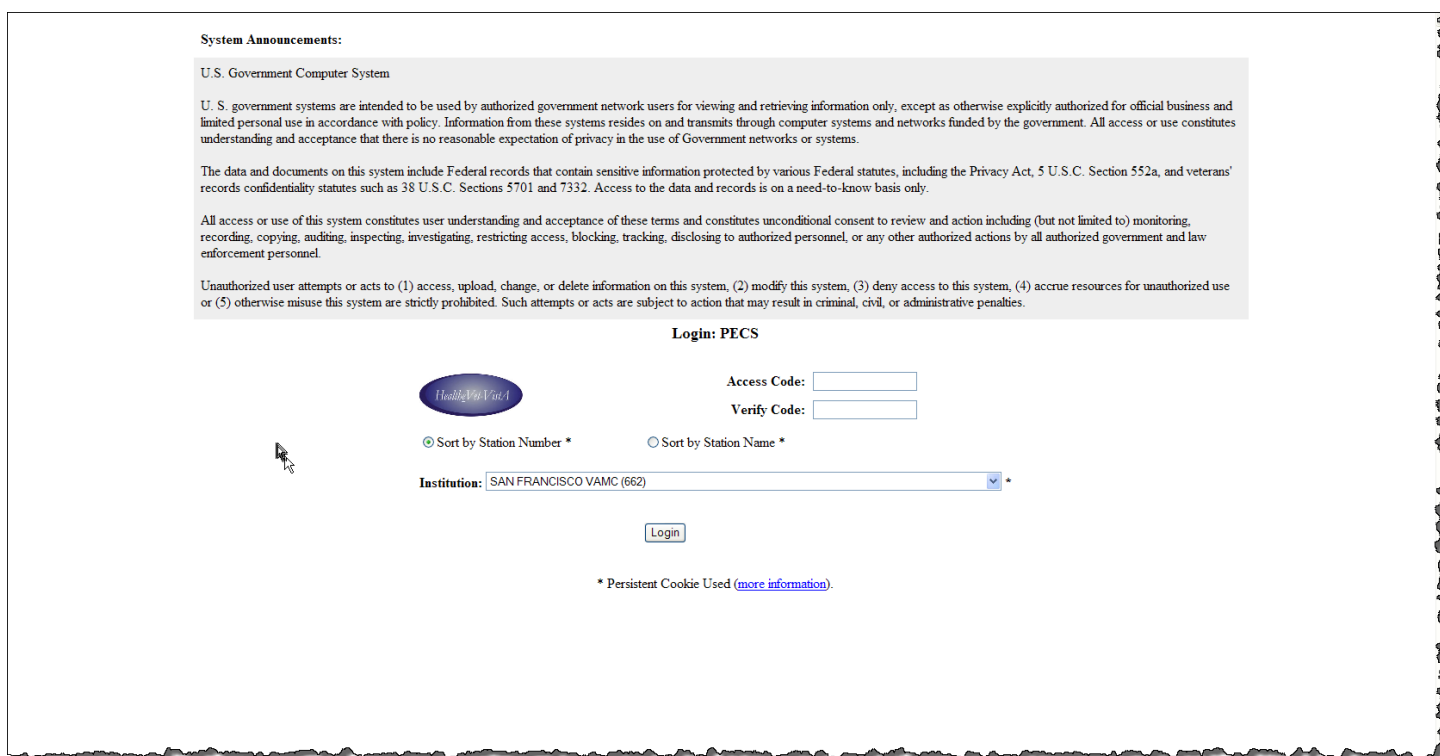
System Announcements:

U.S. Government Computer System

U. S. government systems are intended to be used by authorized government network users for viewing and retrieving information only, except as otherwise explicitly authorized for official business and limited personal use in accordance with policy. Information from these systems resides on and transmits through computer systems and networks funded by the government. All access or use constitutes understanding and acceptance that there is no reasonable expectation of privacy in the use of Government networks or systems.

The data and documents on this system include Federal records that contain sensitive information protected by various Federal statutes, including the Privacy Act, 5 U.S.C. Section 552a, and veterans' records confidentiality statutes such as 38 U.S.C. Sections 5701 and 7332. Access to the data and records is on a need-to-know basis only.

All access or use of this system constitutes user understanding and acceptance of these terms and constitutes unconditional consent to review and action including (but not limited to) monitoring, recording, copying, auditing, inspecting, investigating, restricting access, blocking, tracking, disclosing to authorized personnel, or any other authorized actions by all authorized government and law enforcement personnel.

Unauthorized user attempts or acts to (1) access, upload, change, or delete information on this system, (2) modify this system, (3) deny access to this system, (4) accrue resources for unauthorized use or (5) otherwise misuse this system are strictly prohibited. Such attempts or acts are subject to action that may result in criminal, civil, or administrative penalties.

Login: PECS

HealtheVistA

Access Code:

Verify Code:

Sort by Station Number *

Sort by Station Name *

Institution: SAN FRANCISCO VAMC (662) *

Login

* Persistent Cookie Used (more information).